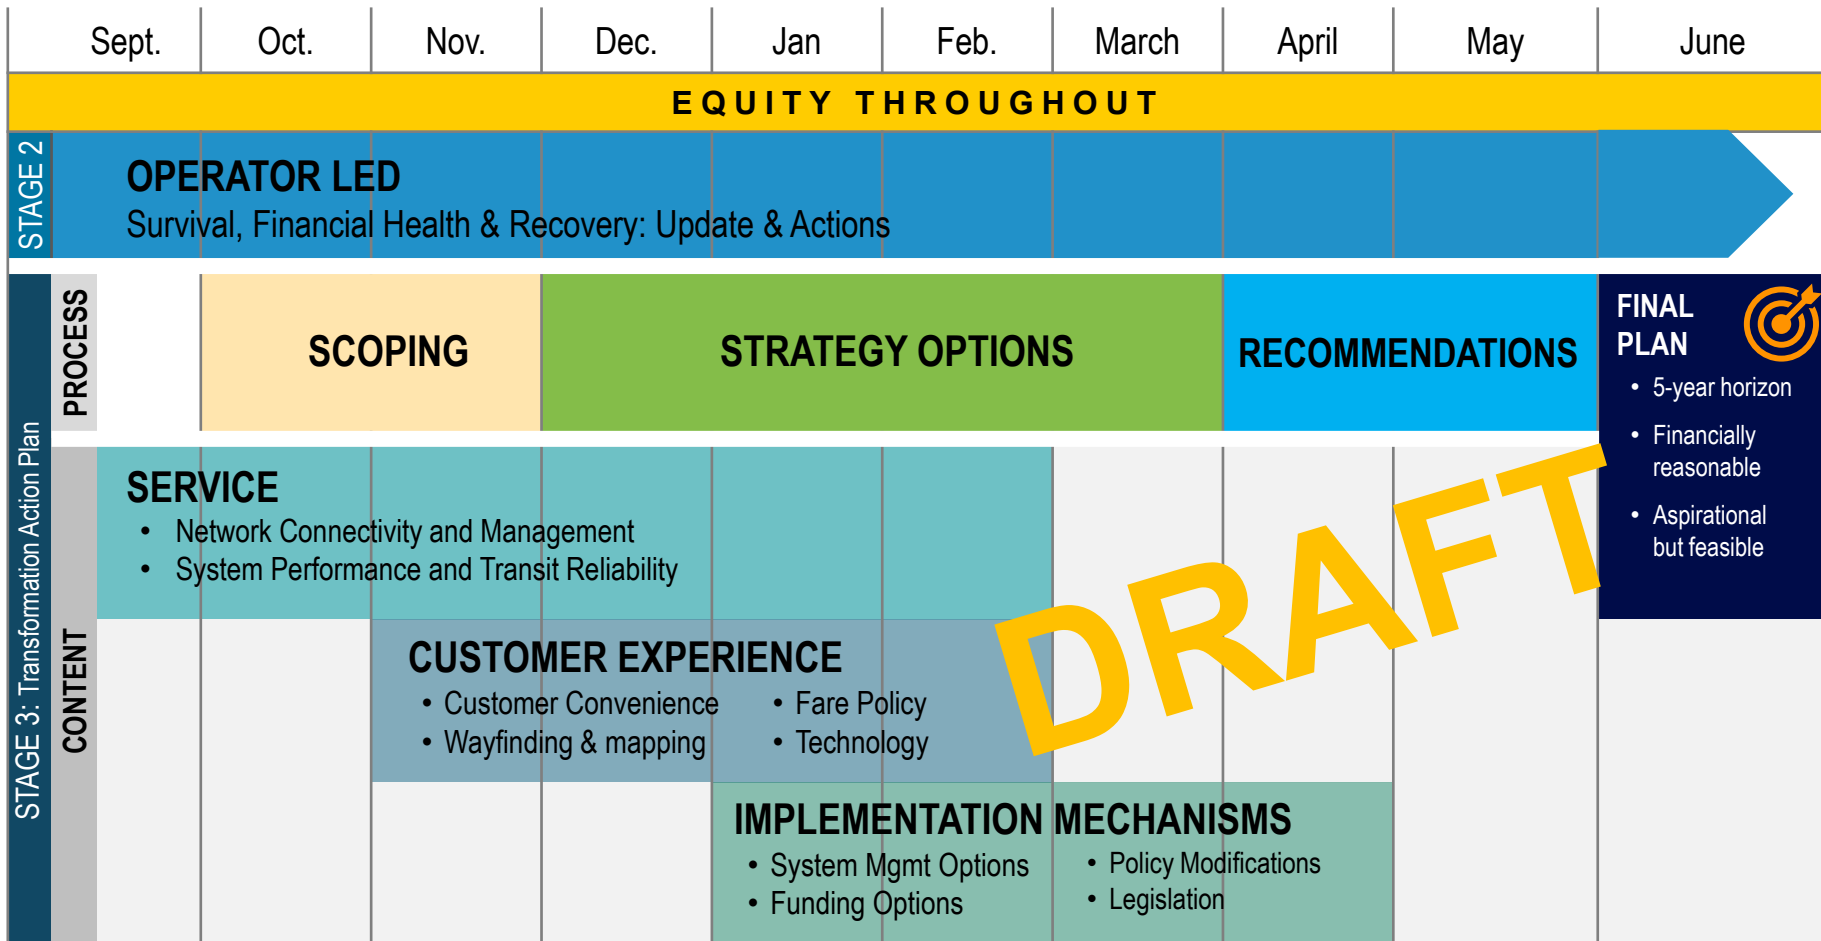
| Sept. | Oct. | Nov. | Dec. | Jan | Feb. | March | April | May | June |
|---|---|---|---|---|---|---|---|---|---|

EQUITY THROUGHOUT

STAGE 2

OPERATOR LED
Survival, Financial Health & Recovery: Update & Actions

STAGE 3: Transformation Action Plan

PROCESS

SCOPING

STRATEGY OPTIONS

RECOMMENDATIONS

FINAL PLAN
• 5-year horizon
• Financially reasonable
• Aspirational but feasible

CONTENT

SERVICE
• Network Connectivity and Management
• System Performance and Transit Reliability

CUSTOMER EXPERIENCE
• Customer Convenience
• Wayfinding & mapping
• Fare Policy
• Technology

IMPLEMENTATION MECHANISMS
• System Mgmt Options
• Funding Options
• Policy Modifications
• Legislation

DRAFT